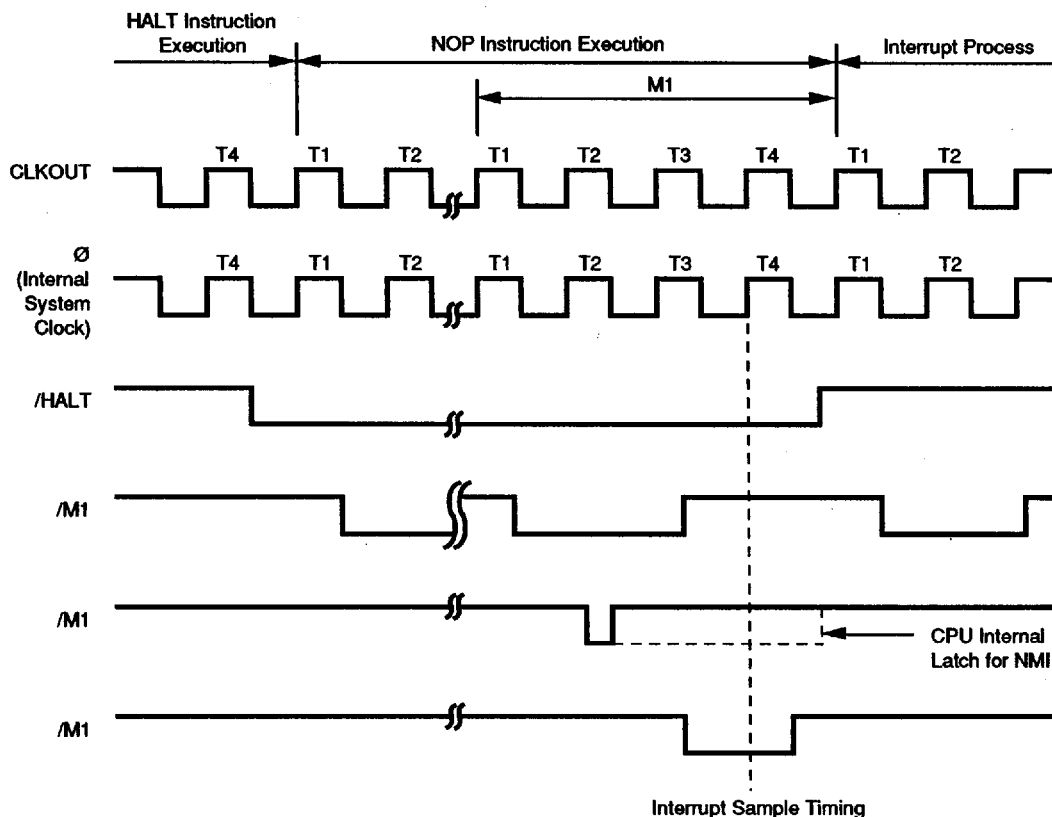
HALT Instruction Execution

NOP Instruction Execution

Interrupt Process

M1

CLKOUT

T4 T1 T2 T1 T2 T3 T4 T1 T2

Ø (Internal System Clock)

T4 T1 T2 T1 T2 T3 T4 T1 T2

/HALT

/M1

/M1

CPU Internal Latch for NMI

/M1

Interrupt Sample Timing